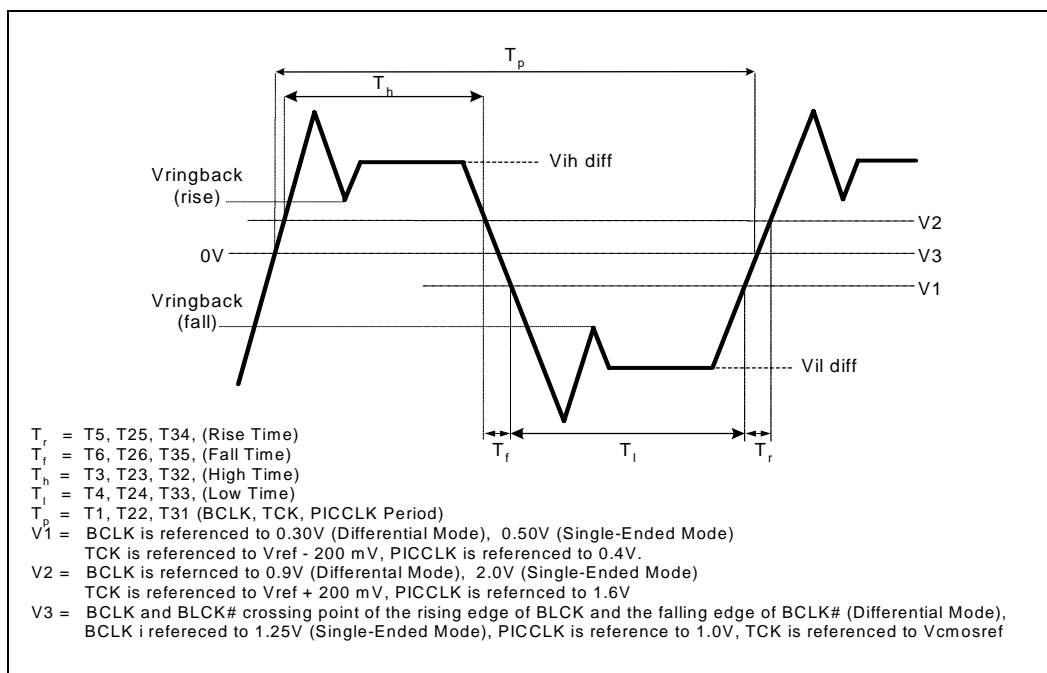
$T_p$

$T_h$

Vih diff

Vringback (rise)

V2

0V

V3

V1

Vringback (fall)

Vil diff

$T_f$

$T_l$

$T_r$

$T_r$ = T5, T25, T34, (Rise Time)
$T_f$ = T6, T26, T35, (Fall Time)
$T_h$ = T3, T23, T32, (High Time)
$T_l$ = T4, T24, T33, (Low Time)
$T_p$ = T1, T22, T31 (BCLK, TCK, PICCLK Period)
V1 = BCLK is referenced to 0.30V (Differential Mode), 0.50V (Single-Ended Mode)
TCK is referenced to Vref - 200 mV, PICCLK is referenced to 0.4V.
V2 = BCLK is refernced to 0.9V (Differental Mode), 2.0V (Single-Ended Mode)
TCK is referenced to Vref + 200 mV, PICCLK is refernced to 1.6V
V3 = BCLK and BLCK# crossing point of the rising edge of BLCK and the falling edge of BCLK# (Differential Mode),
BCLK i refereced to 1.25V (Single-Ended Mode), PICCLK is reference to 1.0V, TCK is referenced to Vcmosref